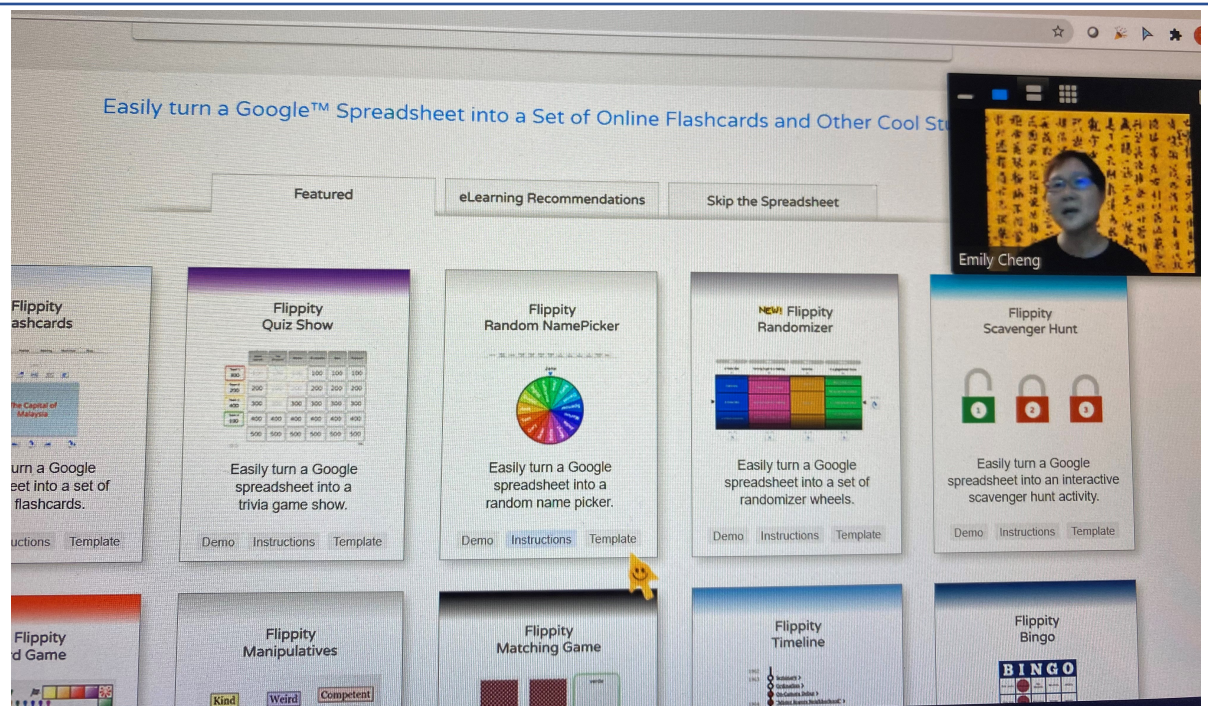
Easily turn a Google™ Spreadsheet into a Set of Online Flashcards and Other Cool St

Emily Cheng

Featured

eLearning Recommendations

Skip the Spreadsheet

Flippity
ashcards

The Capital of Malaysia

urn a Google eet into a set of flashcards.

uctions Template

Flippity
Quiz Show

| | | | | | |
|---|---|---|---|---|---|
| 100 | | | 100 | 100 | 100 |
| 200 | | | 200 | 200 | 200 |
| 300 | | 300 | 300 | 300 | 300 |
| 400 | 400 | 400 | 400 | 400 | 400 |
| 500 | 500 | 500 | 500 | 500 | 500 |

Easily turn a Google spreadsheet into a trivia game show.

Demo Instructions Template

Flippity
Random NamePicker

Easily turn a Google spreadsheet into a random name picker.

Demo Instructions Template

NEW! Flippity
Randomizer

Easily turn a Google spreadsheet into a set of randomizer wheels.

Demo Instructions Template

Flippity
Scavenger Hunt

1 2 3

Easily turn a Google spreadsheet into an interactive scavenger hunt activity.

Demo Instructions Template

Flippity
d Game

Flippity
Manipulatives

Kind Weird Competent

Flippity
Matching Game

Flippity
Timeline

Flippity
Bingo

BINGO